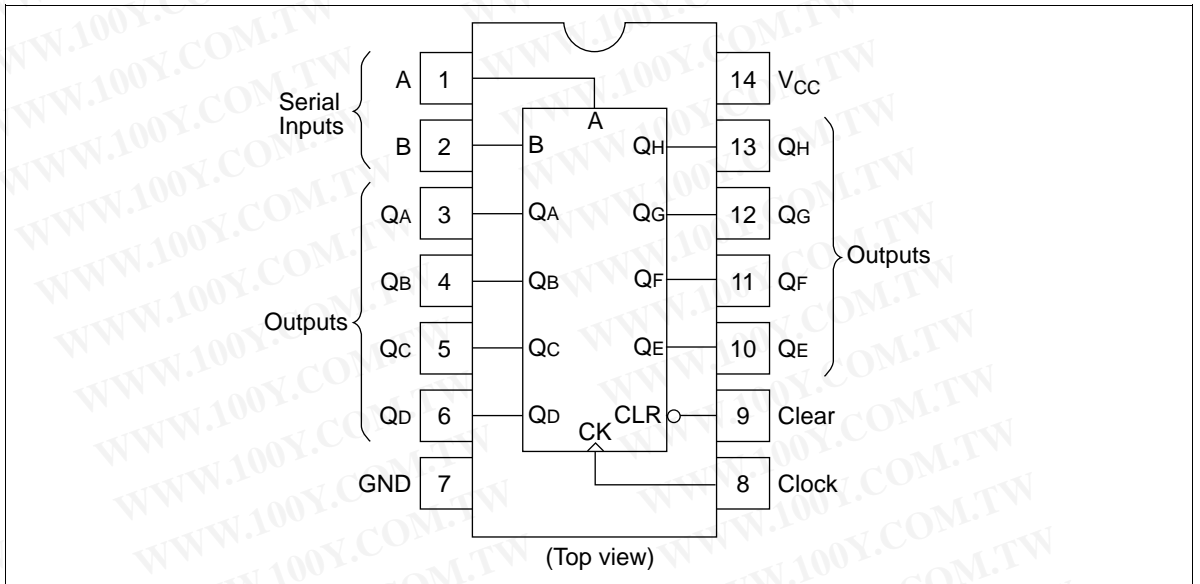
WWW.100Y.COM.TW

Serial Inputs

A 1

B 2

Outputs

QA 3

QB 4

QC 5

QD 6

GND 7

A

B

QA

QB

QC

QD

QH

QG

QF

QE

CLR

CK

14 $V_{CC}$

13 QH

12 QG

11 QF

10 QE

9 Clear

8 Clock

Outputs

(Top view)